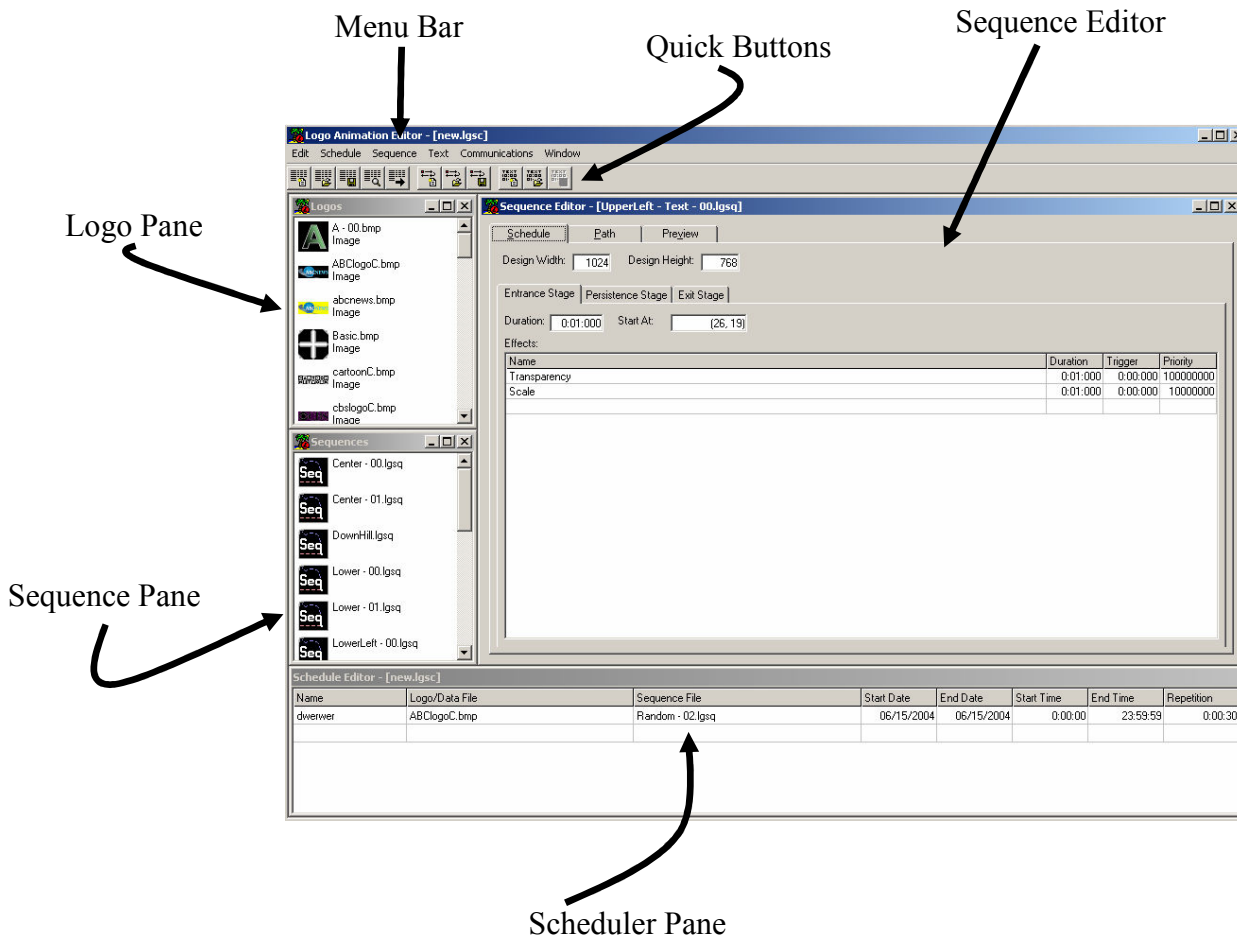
Menu Bar

Quick Buttons

Sequence Editor

Logo Animation Editor - [new.lgsc]

Edit Schedule Sequence Text Communications Window

Logo Pane

Logos

A - 00.bmp
Image

ABClogoC.bmp
Image

abcnews.bmp
Image

Basic.bmp
Image

cartoonC.bmp
Image

cbslogoC.bmp
Image

Sequence Editor - [UpperLeft - Text - 00.lgsq]

Schedule | Path | Preview

Design Width: 1024 Design Height: 768

Entrance Stage | Persistence Stage | Exit Stage

Duration: 0:01:000 Start At: (26, 19)

Effects:

| Name | Duration | Trigger | Priority |
|---|---|---|---|
| Transparency | 0:01:000 | 0:00:000 | 100000000 |
| Scale | 0:01:000 | 0:00:000 | 10000000 |

Sequences

Center - 00.lgsq

Center - 01.lgsq

DownHill.lgsq

Lower - 00.lgsq

Lower - 01.lgsq

LowerLeft - 00.lgsq

Sequence Pane

Schedule Editor - [new.lgsc]

| Name | Logo/Data File | Sequence File | Start Date | End Date | Start Time | End Time | Repetition |
|---|---|---|---|---|---|---|---|
| dwerwer | ABClogoC.bmp | Random - 02.lgsq | 06/15/2004 | 06/15/2004 | 0:00:00 | 23:59:59 | 0:00:30 |

Scheduler Pane